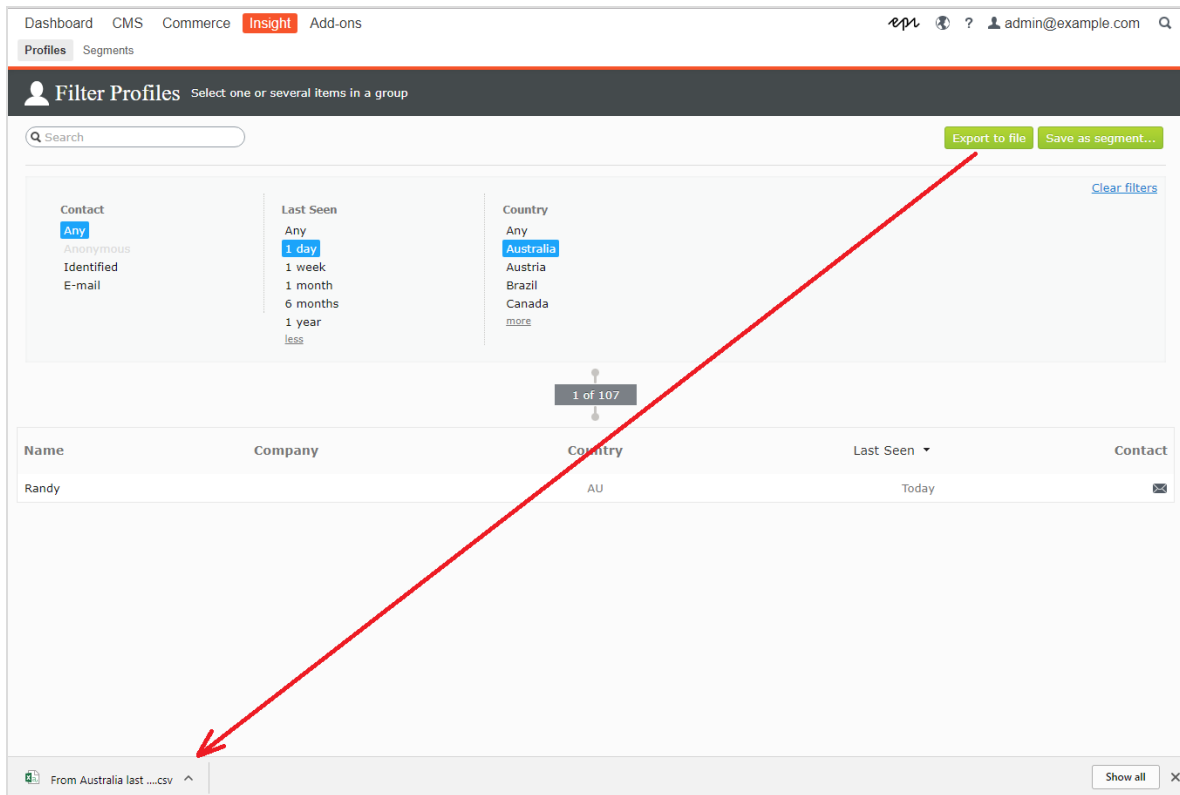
Dashboard CMS Commerce Insight Add-ons

epi ? admin@example.com

Profiles Segments

Filter Profiles Select one or several items in a group

Search

Export to file Save as segment...

Clear filters

Contact
Any
Anonymous
Identified
E-mail

Last Seen
Any
1 day
1 week
1 month
6 months
1 year
less

Country
Any
Australia
Austria
Brazil
Canada
more

1 of 107

| Name | Company | Country | Last Seen | Contact |
|---|---|---|---|---|
| Randy | | AU | Today | |

From Australia last ....csv

Show all